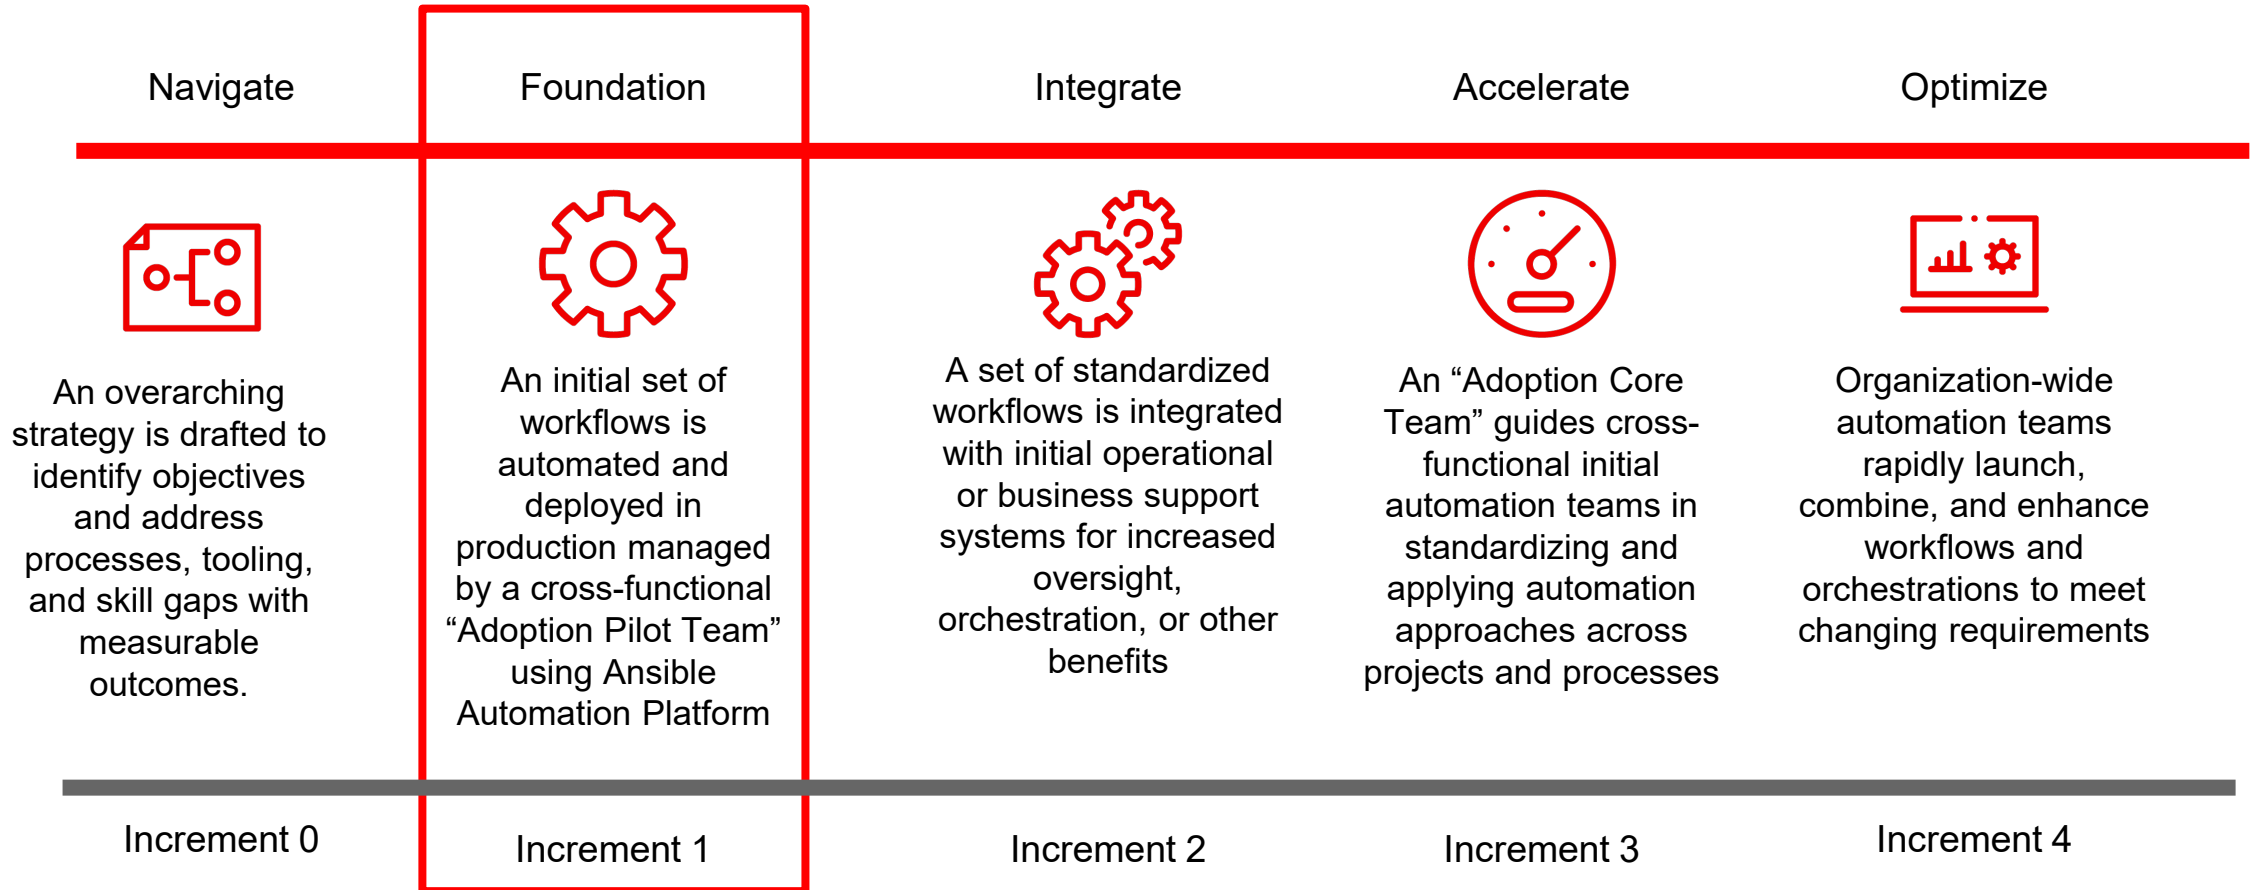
Navigate

An overarching strategy is drafted to identify objectives and address processes, tooling, and skill gaps with measurable outcomes.

Increment 0

Foundation

An initial set of workflows is automated and deployed in production managed by a cross-functional “Adoption Pilot Team” using Ansible Automation Platform

Increment 1

Integrate

A set of standardized workflows is integrated with initial operational or business support systems for increased oversight, orchestration, or other benefits

Increment 2

Accelerate

An “Adoption Core Team” guides cross-functional initial automation teams in standardizing and applying automation approaches across projects and processes

Increment 3

Optimize

Organization-wide automation teams rapidly launch, combine, and enhance workflows and orchestrations to meet changing requirements

Increment 4